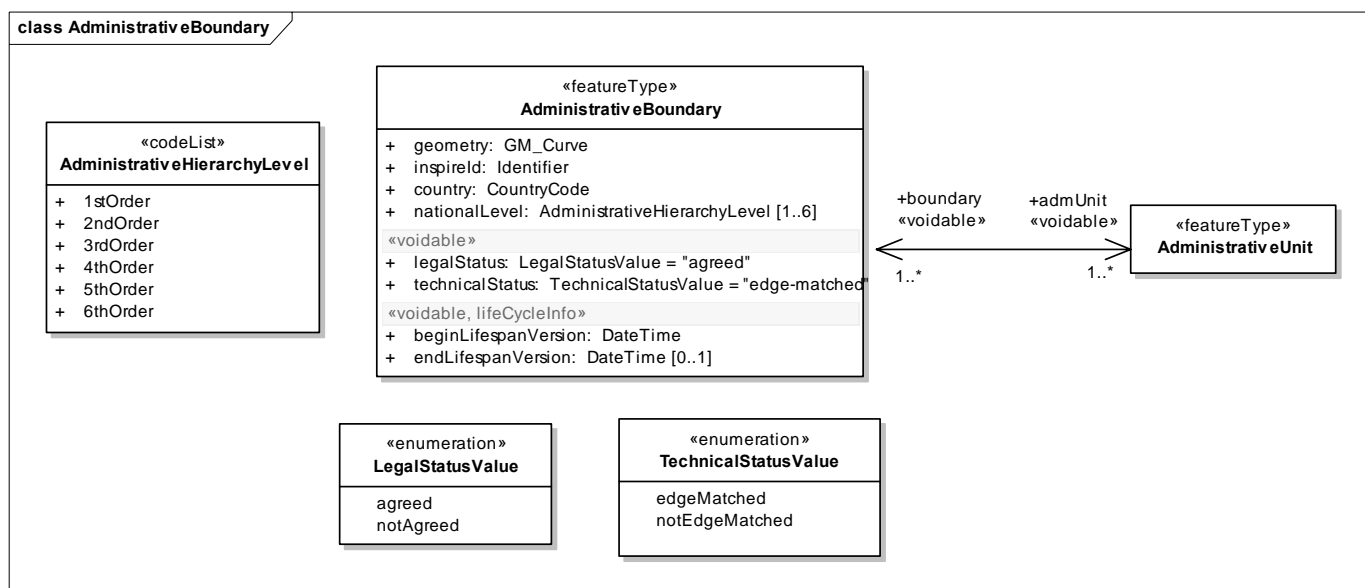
class AdministrativeBoundary

«codeList»
AdministrativeHierarchyLevel

+ 1stOrder
+ 2ndOrder
+ 3rdOrder
+ 4thOrder
+ 5thOrder
+ 6thOrder

«featureType»
AdministrativeBoundary

+ geometry: GM_Curve
+ inspireId: Identifier
+ country: CountryCode
+ nationalLevel: AdministrativeHierarchyLevel [1..6]

«voidable»
+ legalStatus: LegalStatusValue = "agreed"
+ technicalStatus: TechnicalStatusValue = "edge-matched"

«voidable, lifeCycleInfo»
+ beginLifespanVersion: DateTime
+ endLifespanVersion: DateTime [0..1]

+boundary
«voidable»
1..*

+admUnit
«voidable»
1..*

«featureType»
AdministrativeUnit

«enumeration»
LegalStatusValue

agreed
notAgreed

«enumeration»
TechnicalStatusValue

edgeMatched
notEdgeMatched